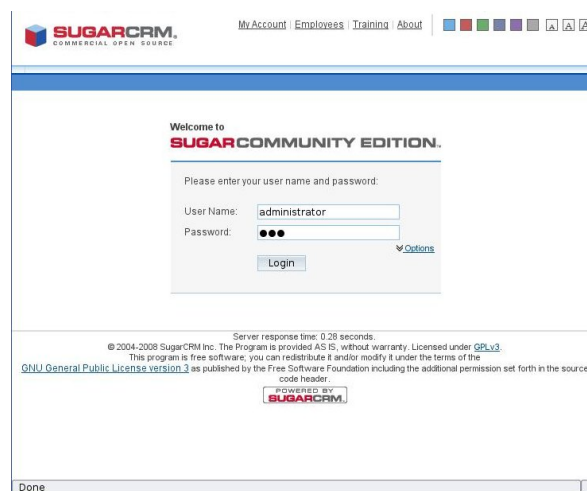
SUGARCRM.
COMMERCIAL OPEN SOURCE

My Account | Employees | Training | About

A A A

Welcome to
SUGARCOMMUNITY EDITION.

Please enter your user name and password:

User Name: administrator
Password: ●●●

Options

Login

Server response time: 0.28 seconds.
© 2004-2008 SugarCRM Inc. The Program is provided AS IS, without warranty. Licensed under GPLv3.
This program is free software; you can redistribute it and/or modify it under the terms of the
GNU General Public License version 3 as published by the Free Software Foundation including the additional permission set forth in the source code header.

POWERED BY
SUGARCRM.

Done